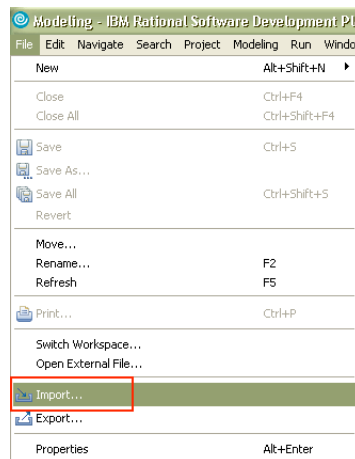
Modeling - IBM Rational Software Development Pl

File Edit Navigate Search Project Modeling Run Windo

New Alt+Shift+N

Close Ctrl+F4
Close All Ctrl+Shift+F4

Save Ctrl+S
Save As...
Save All Ctrl+Shift+S
Revert

Move...
Rename... F2
Refresh F5

Print... Ctrl+P

Switch Workspace...
Open External File...

Import...
Export...

Properties Alt+Enter